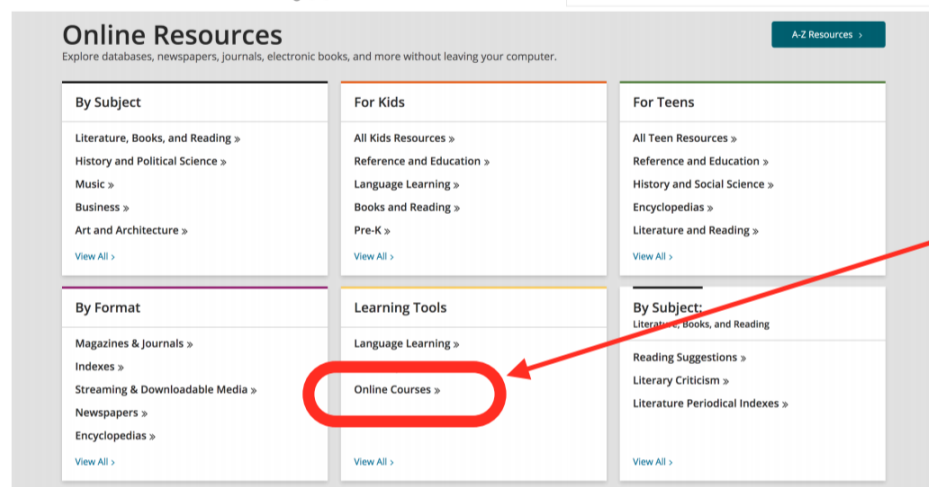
Online Resources

Explore databases, newspapers, journals, electronic books, and more without leaving your computer.

A-Z Resources ›

By Subject

Literature, Books, and Reading »
History and Political Science »
Music »
Business »
Art and Architecture »

View All ›

For Kids

All Kids Resources »
Reference and Education »
Language Learning »
Books and Reading »
Pre-K »

View All ›

For Teens

All Teen Resources »
Reference and Education »
History and Social Science »
Encyclopedias »
Literature and Reading »

View All ›

By Format

Magazines & Journals »
Indexes »
Streaming & Downloadable Media »
Newspapers »
Encyclopedias »

View All ›

Learning Tools

Language Learning »
Online Courses »

View All ›

By Subject:
Literature, Books, and Reading

Reading Suggestions »
Literary Criticism »
Literature Periodical Indexes »

View All ›